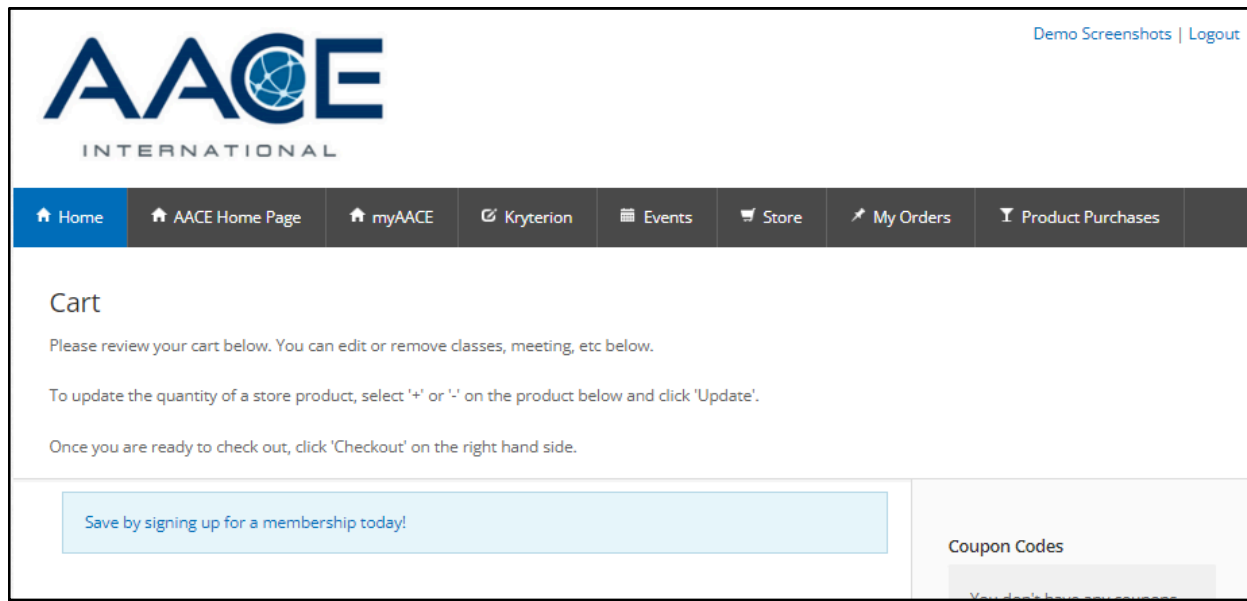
Demo Screenshots | Logout

AACE
INTERNATIONAL

Home
AACE Home Page
myAACE
Kryterion
Events
Store
My Orders
Product Purchases

Cart

Please review your cart below. You can edit or remove classes, meeting, etc below.

To update the quantity of a store product, select '+' or '-' on the product below and click 'Update'.

Once you are ready to check out, click 'Checkout' on the right hand side.

Save by signing up for a membership today!

Coupon Codes

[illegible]